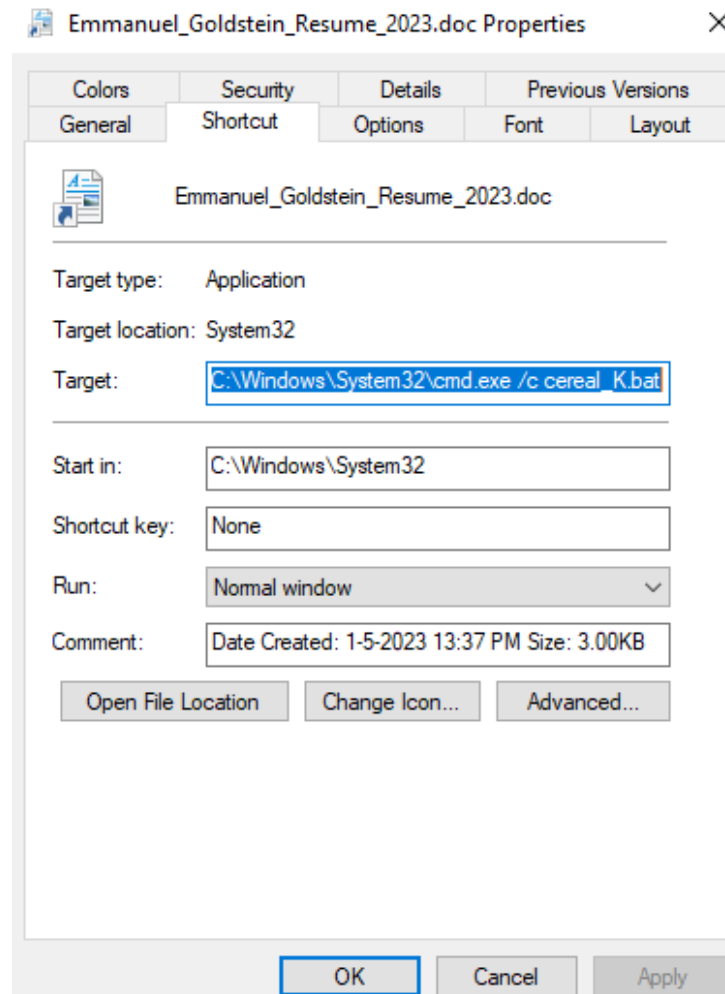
Emmanuel_Goldstein_Resume_2023.doc Properties

Colors
Security
Details
Previous Versions
General
Shortcut
Options
Font
Layout

Emmanuel_Goldstein_Resume_2023.doc

Target type: Application

Target location: System32

Target: C:\Windows\System32\cmd.exe /c cereal_K.bat

Start in: C:\Windows\System32

Shortcut key: None

Run: Normal window

Comment: Date Created: 1-5-2023 13:37 PM Size: 3.00KB

Open File Location
Change Icon...
Advanced...

OK
Cancel
Apply